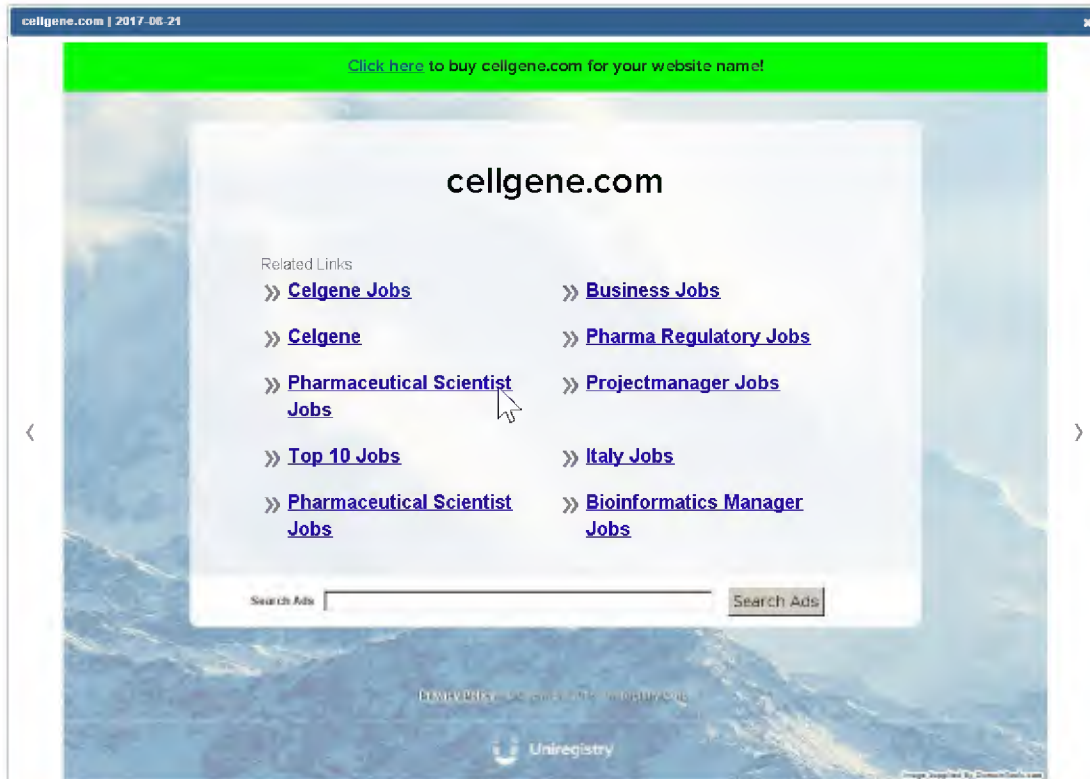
cellgene.com | 2017-08-21

x

Click here to buy cellgene.com for your website name!

cellgene.com

Related Links

» Celgene Jobs

» Business Jobs

» Celgene

» Pharma Regulatory Jobs

» Pharmaceutical Scientist Jobs

» Projectmanager Jobs

» Top 10 Jobs

» Italy Jobs

» Pharmaceutical Scientist Jobs

» Bioinformatics Manager Jobs

Search Ads

Search Ads

‹

›

Privacy Policy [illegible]

Uniregistry

Image Supplied By DomainTools.com